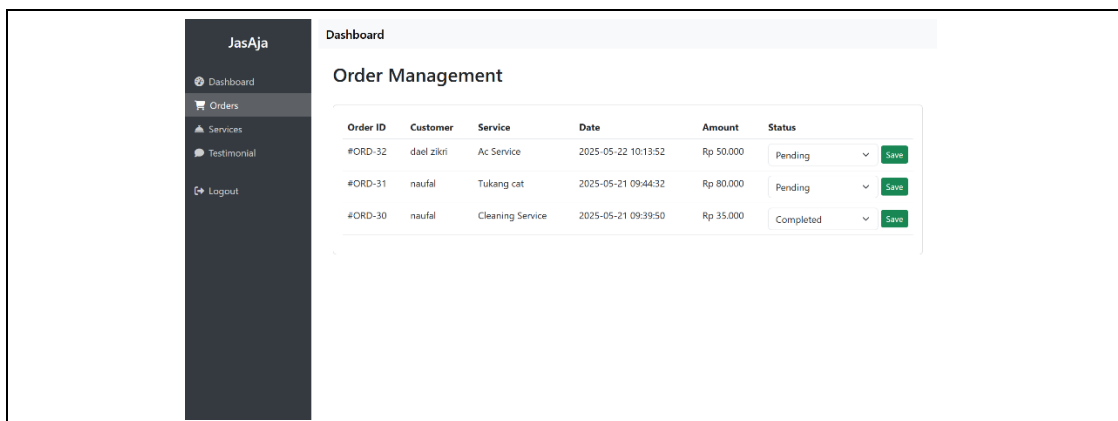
JasAja

Dashboard
Orders
Services
Testimonial

Logout

Dashboard

Order Management

| Order ID | Customer | Service | Date | Amount | Status | |
|---|---|---|---|---|---|---|
| #ORD-32 | dael zikri | Ac Service | 2025-05-22 10:13:52 | Rp 50.000 | Pending | Save |
| #ORD-31 | naufal | Tukang cat | 2025-05-21 09:44:32 | Rp 80.000 | Pending | Save |
| #ORD-30 | naufal | Cleaning Service | 2025-05-21 09:39:50 | Rp 35.000 | Completed | Save |